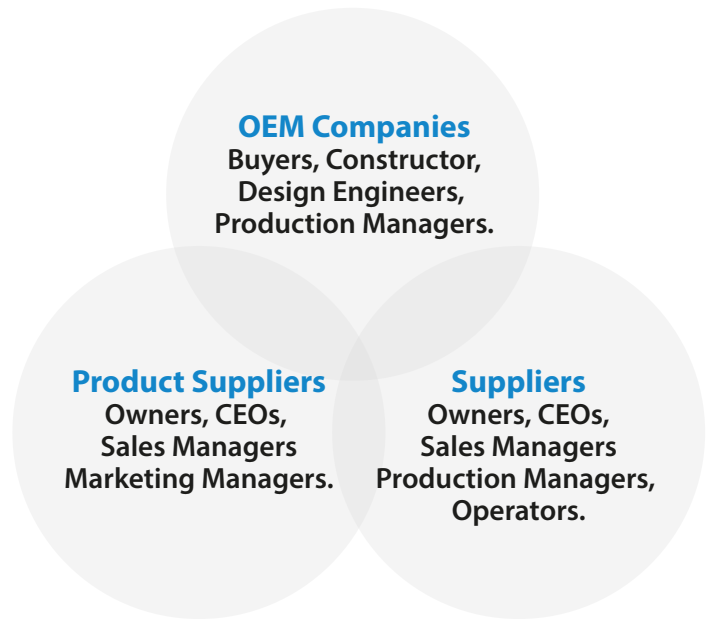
OEM Companies
Buyers, Constructor, Design Engineers, Production Managers.

Product Suppliers
Owners, CEOs, Sales Managers Marketing Managers.

Suppliers
Owners, CEOs, Sales Managers Production Managers, Operators.